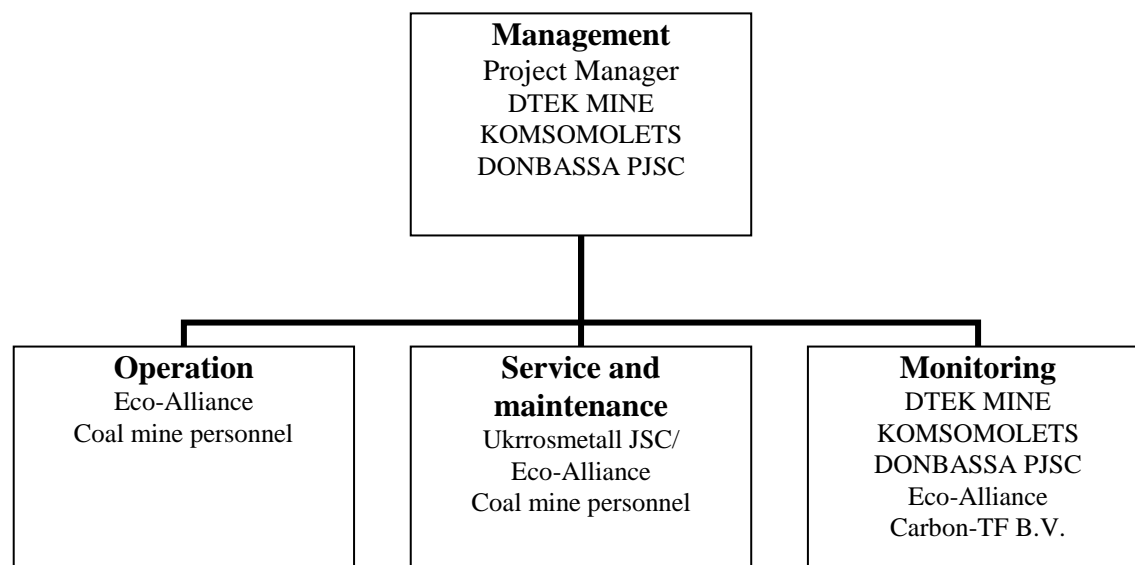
**Management**
Project Manager
DTEK MINE
KOMSOMOLETS
DONBASSA PJSC

**Operation**
Eco-Alliance
Coal mine personnel

**Service and maintenance**
Ukrrosmetall JSC/
Eco-Alliance
Coal mine personnel

**Monitoring**
DTEK MINE
KOMSOMOLETS
DONBASSA PJSC
Eco-Alliance
Carbon-TF B.V.